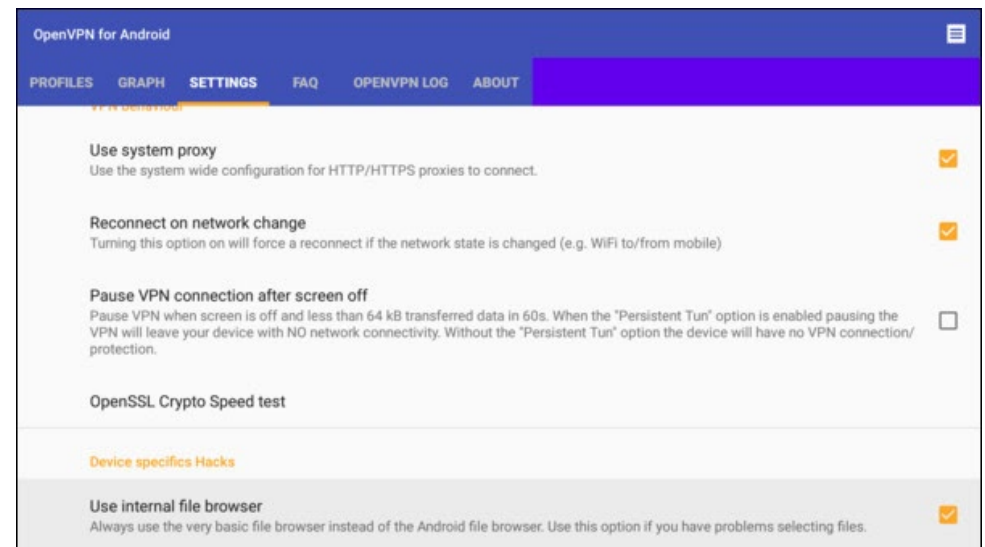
OpenVPN for Android

PROFILES GRAPH SETTINGS FAQ OPENVPN LOG ABOUT

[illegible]

Use system proxy
Use the system wide configuration for HTTP/HTTPS proxies to connect.

Reconnect on network change
Turning this option on will force a reconnect if the network state is changed (e.g. WiFi to/from mobile)

Pause VPN connection after screen off
Pause VPN when screen is off and less than 64 kB transferred data in 60s. When the "Persistent Tun" option is enabled pausing the VPN will leave your device with NO network connectivity. Without the "Persistent Tun" option the device will have no VPN connection/ protection.

OpenSSL Crypto Speed test

Device specifics Hacks

Use internal file browser
Always use the very basic file browser instead of the Android file browser. Use this option if you have problems selecting files.